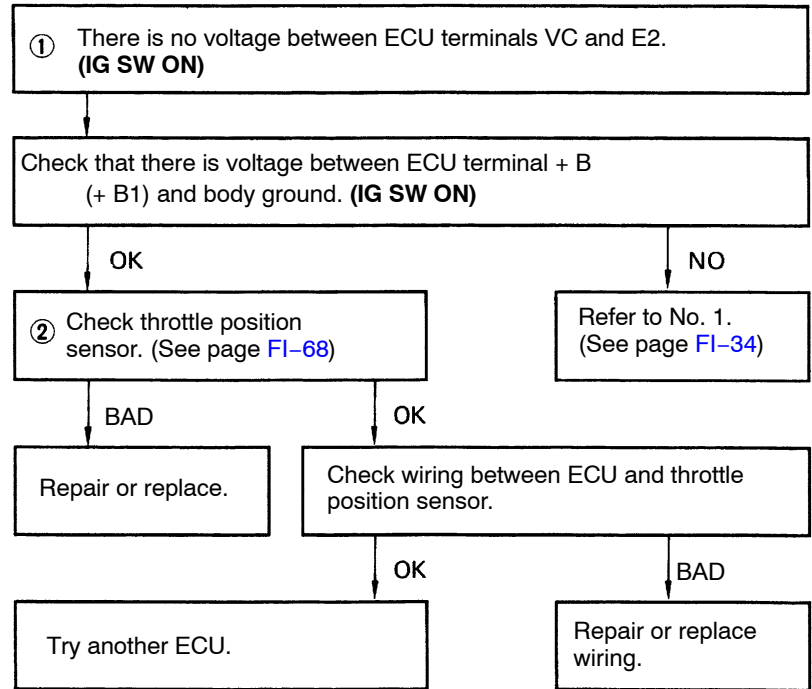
① There is no voltage between ECU terminals VC and E2. **(IG SW ON)**

Check that there is voltage between ECU terminal + B (+ B1) and body ground. **(IG SW ON)**

OK

NO

② Check throttle position sensor. (See page FI–68)

Refer to No. 1. (See page FI–34)

BAD

OK

Repair or replace.

Check wiring between ECU and throttle position sensor.

OK

BAD

Try another ECU.

Repair or replace wiring.